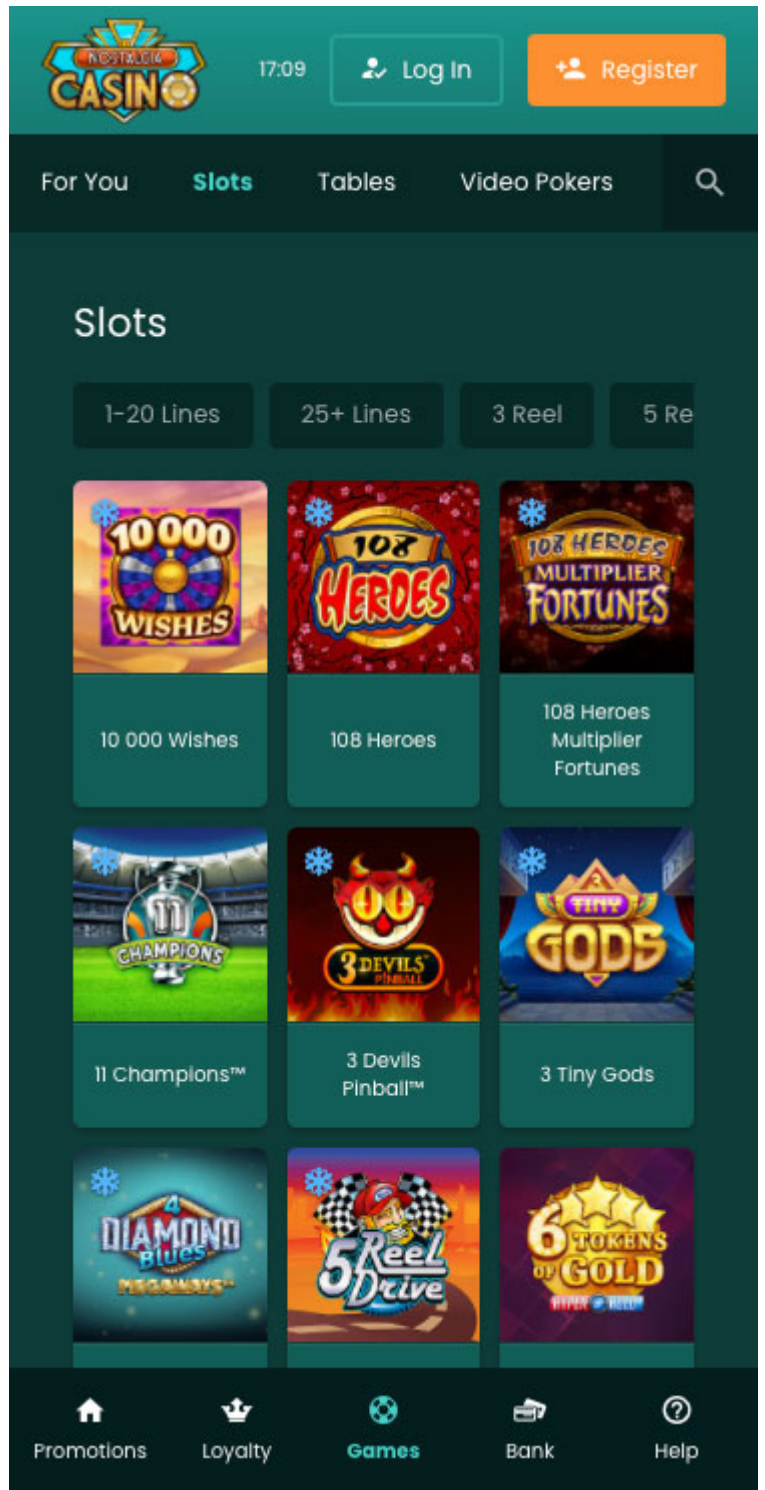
NOSTALGIA CASINO

17:09

Log In

Register

For You

Slots

Tables

Video Pokers

Slots

1-20 Lines

25+ Lines

3 Reel

5 Re

10000 WISHES

10 000 Wishes

108 HEROES

108 Heroes

108 HEROES MULTIPLIER FORTUNES

108 Heroes Multiplier Fortunes

11 CHAMPIONS

11 Champions™

3 DEVILS PINBALL

3 Devils Pinball™

3 TINY GODS

3 Tiny Gods

4 DIAMOND Blues MEGAWAYS

5 Reel Drive

6 TOKENS OF GOLD

Promotions

Loyalty

Games

Bank

Help